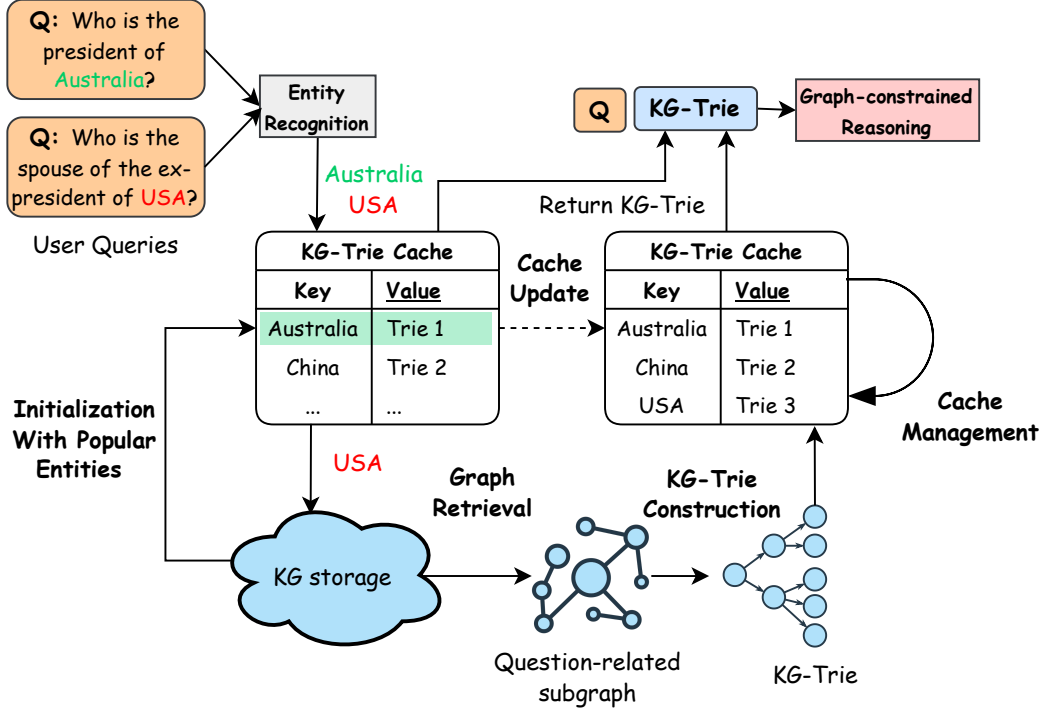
Q: Who is the president of Australia?

Q: Who is the spouse of the ex-president of USA?

User Queries

Entity Recognition

Australia
USA

Q

KG-Trie

Graph-constrained Reasoning

Return KG-Trie

KG-Trie Cache

| Key | Value |
|---|---|
| Australia | Trie 1 |
| China | Trie 2 |
| ... | ... |

Cache Update

KG-Trie Cache

| Key | Value |
|---|---|
| Australia | Trie 1 |
| China | Trie 2 |
| USA | Trie 3 |

Cache Management

Initialization With Popular Entities

USA

Graph Retrieval

KG-Trie Construction

KG storage

Question-related subgraph

KG-Trie